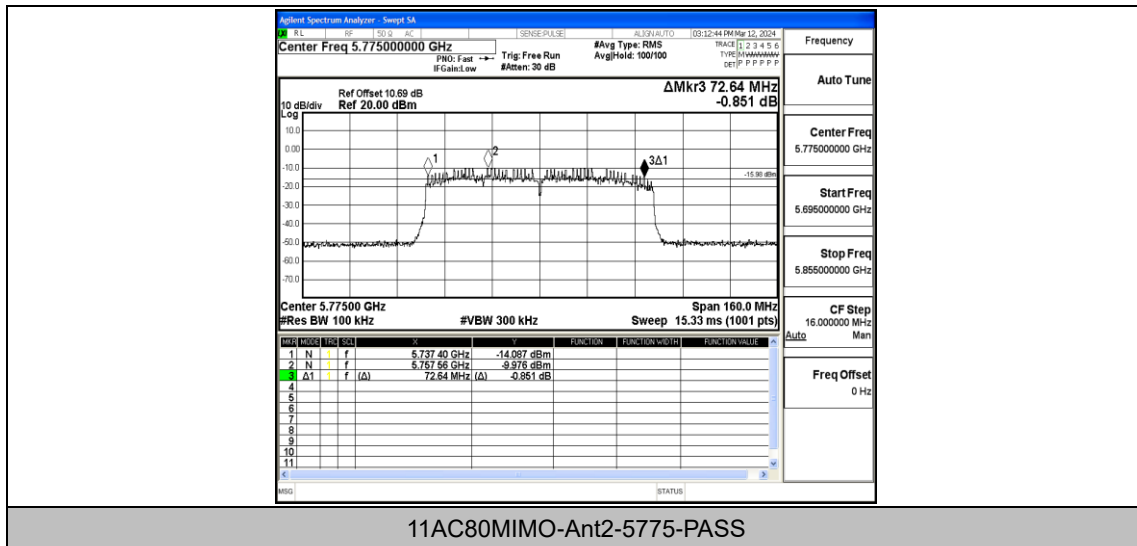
Agilent Spectrum Analyzer - Swept SA
RL RF 50 Ω AC SENSE:PULSE ALIGN AUTO 03:12:44 PM Mar 12, 2024
Center Freq 5.775000000 GHz
PNO: Fast IFGain:Low
Trig: Free Run
#Atten: 30 dB
#Avg Type: RMS
Avg|Hold: 100/100
TRACE 1 2 3 4 5 6
TYPE
DET P P P P P P
Frequency

Ref Offset 10.69 dB
10 dB/div Ref 20.00 dBm
Log
ΔMkr3 72.64 MHz
-0.851 dB
Auto Tune

10.0
0.00
-10.0
-20.0
-30.0
-40.0
-50.0
-60.0
-70.0
1
2
3Δ1
-15.98 dBm

Center Freq
5.775000000 GHz

Start Freq
5.695000000 GHz

Stop Freq
5.855000000 GHz

Center 5.77500 GHz
#Res BW 100 kHz
#VBW 300 kHz
Span 160.0 MHz
Sweep 15.33 ms (1001 pts)

CF Step
16.000000 MHz
Auto Man

| MKR | MODE | TRC | SCL | X | | Y | FUNCTION | FUNCTION WIDTH | FUNCTION VALUE |
|---|---|---|---|---|---|---|---|---|---|
| 1 | N | 1 | f | 5.737 40 GHz | | -14.087 dBm | | | |
| 2 | N | 1 | f | 5.757 56 GHz | | -9.976 dBm | | | |
| 3 | Δ1 | 1 | f (Δ) | 72.64 MHz | (Δ) | -0.851 dB | | | |
| 4 | | | | | | | | | |
| 5 | | | | | | | | | |
| 6 | | | | | | | | | |
| 7 | | | | | | | | | |
| 8 | | | | | | | | | |
| 9 | | | | | | | | | |
| 10 | | | | | | | | | |
| 11 | | | | | | | | | |

Freq Offset
0 Hz

MSG STATUS

11AC80MIMO-Ant2-5775-PASS